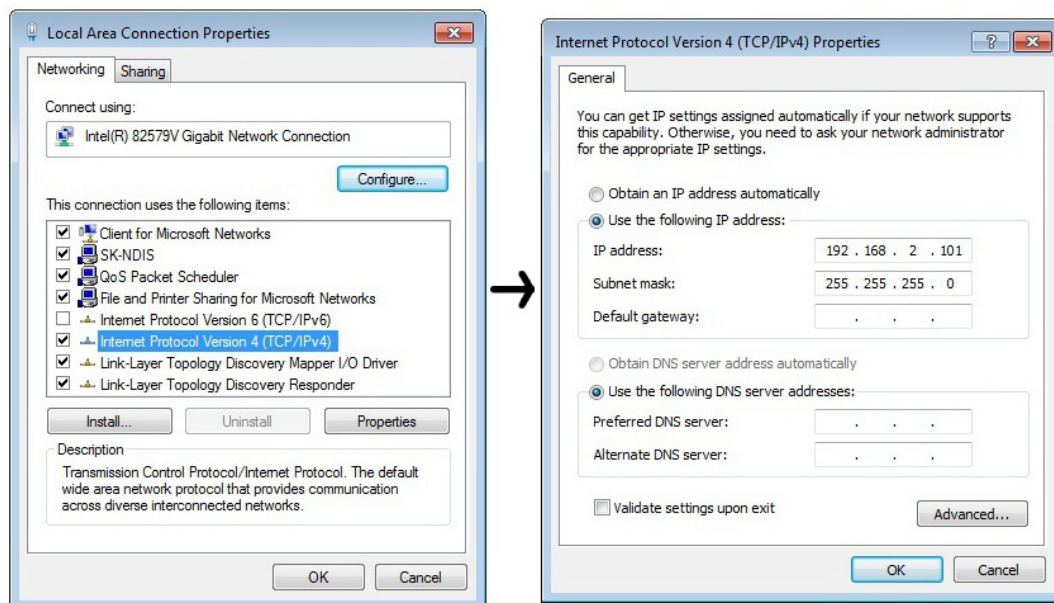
Local Area Connection Properties

Networking Sharing

Connect using:

Intel(R) 82579V Gigabit Network Connection

Configure...

This connection uses the following items:

Client for Microsoft Networks
SK-NDIS
QoS Packet Scheduler
File and Printer Sharing for Microsoft Networks
Internet Protocol Version 6 (TCP/IPv6)
Internet Protocol Version 4 (TCP/IPv4)
Link-Layer Topology Discovery Mapper I/O Driver
Link-Layer Topology Discovery Responder

Install... Uninstall Properties

Description

Transmission Control Protocol/Internet Protocol. The default wide area network protocol that provides communication across diverse interconnected networks.

OK Cancel

Internet Protocol Version 4 (TCP/IPv4) Properties

General

You can get IP settings assigned automatically if your network supports this capability. Otherwise, you need to ask your network administrator for the appropriate IP settings.

Obtain an IP address automatically

Use the following IP address:

IP address: 192 . 168 . 2 . 101

Subnet mask: 255 . 255 . 255 . 0

Default gateway: . . .

Obtain DNS server address automatically

Use the following DNS server addresses:

Preferred DNS server: . . .

Alternate DNS server: . . .

Validate settings upon exit

Advanced...

OK Cancel